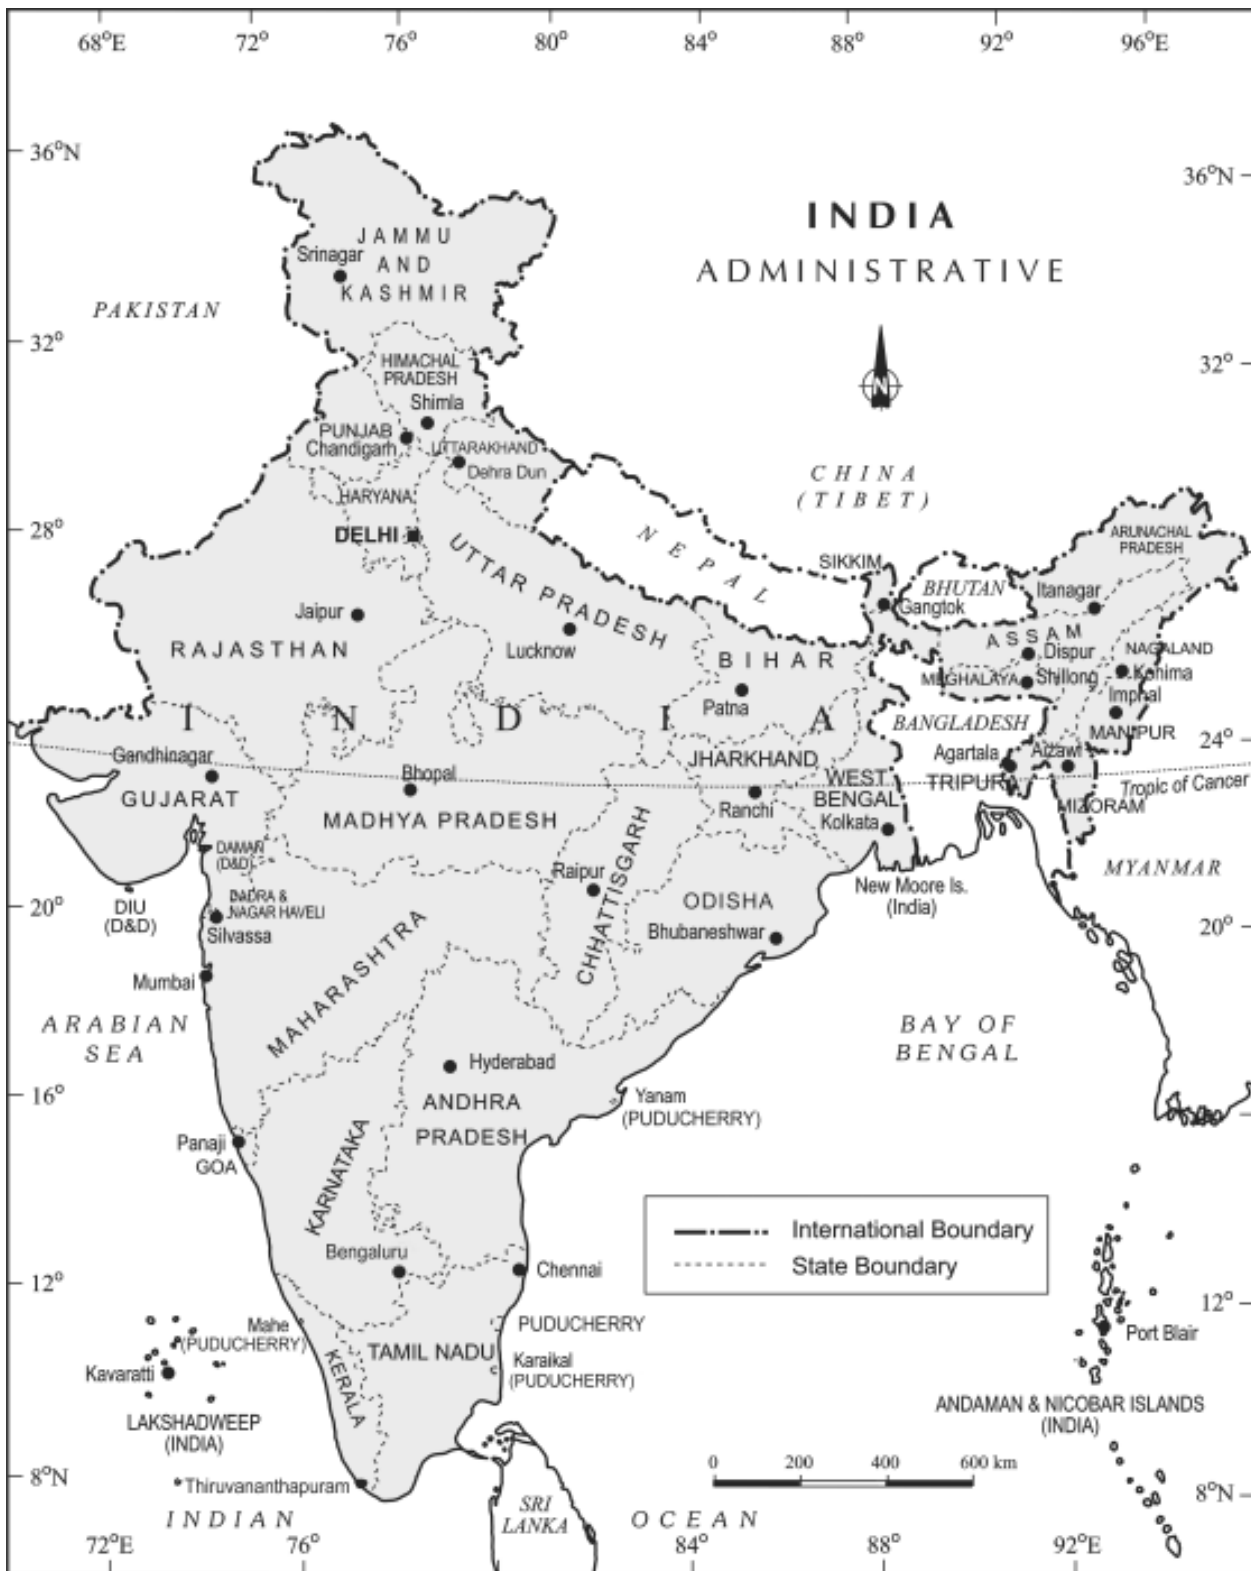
68°E 72° 76° 80° 84° 88° 92° 96°E

36°N 36°N

32° 32°

28°

24°

20° 20°

16°

12° 12°

8°N 8°N

72°E 76° 84° 88° 92°E

INDIA
ADMINISTRATIVE

N

PAKISTAN

CHINA
(TIBET)

NEPAL

BHUTAN

BANGLADESH

MYANMAR

SRI LANKA

ARABIAN SEA

BAY OF BENGAL

INDIAN OCEAN

Tropic of Cancer

I N D I A

JAMMU AND KASHMIR
Srinagar
HIMACHAL PRADESH
Shimla
PUNJAB
Chandigarh
UTTARAKHAND
Dehra Dun
HARYANA
DELHI
UTTAR PRADESH
Lucknow
RAJASTHAN
Jaipur
SIKKIM
Gangtok
ARUNACHAL PRADESH
Itanagar
ASSAM
Dispur
NAGALAND
Kohima
MEGHALAYA
Shillong
Imphal
MANIPUR
BIHAR
Patna
Agartala
Aizawl
TRIPURA
MIZORAM
JHARKHAND
Ranchi
WEST BENGAL
Kolkata
Gandhinagar
GUJARAT
Bhopal
MADHYA PRADESH
CHHATTISGARH
Raipur
DAMAN (D&D)
DIU (D&D)
DADRA & NAGAR HAVELI
Silvassa
New Moore Is. (India)
ODISHA
Bhubaneshwar
Mumbai
MAHARASHTRA
Hyderabad
ANDHRA PRADESH
Yanam (PUDUCHERRY)
Panaji
GOA
KARNATAKA
Bengaluru
Chennai
PUDUCHERRY
Mahe (PUDUCHERRY)
TAMIL NADU
Karaikal (PUDUCHERRY)
Kavaratti
LAKSHADWEEP (INDIA)
KERALA
Thiruvananthapuram
Port Blair
ANDAMAN & NICOBAR ISLANDS (INDIA)

International Boundary
State Boundary

0 200 400 600 km